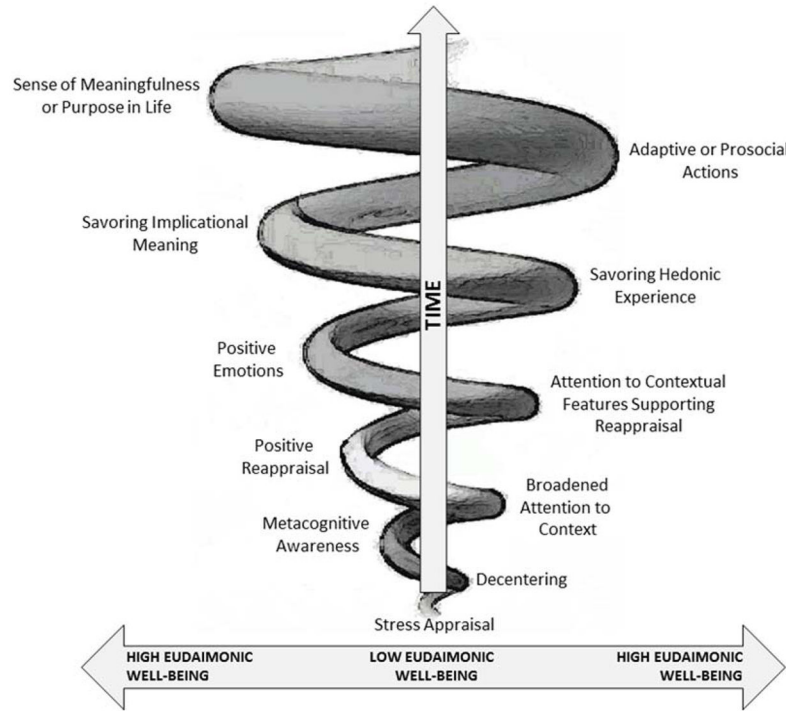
Sense of Meaningfulness or Purpose in Life

Adaptive or Prosocial Actions

Savoring Implicational Meaning

Savoring Hedonic Experience

TIME

Positive Emotions

Attention to Contextual Features Supporting Reappraisal

Positive Reappraisal

Broadened Attention to Context

Metacognitive Awareness

Decentering

Stress Appraisal

HIGH EUDAIMONIC WELL-BEING

LOW EUDAIMONIC WELL-BEING

HIGH EUDAIMONIC WELL-BEING